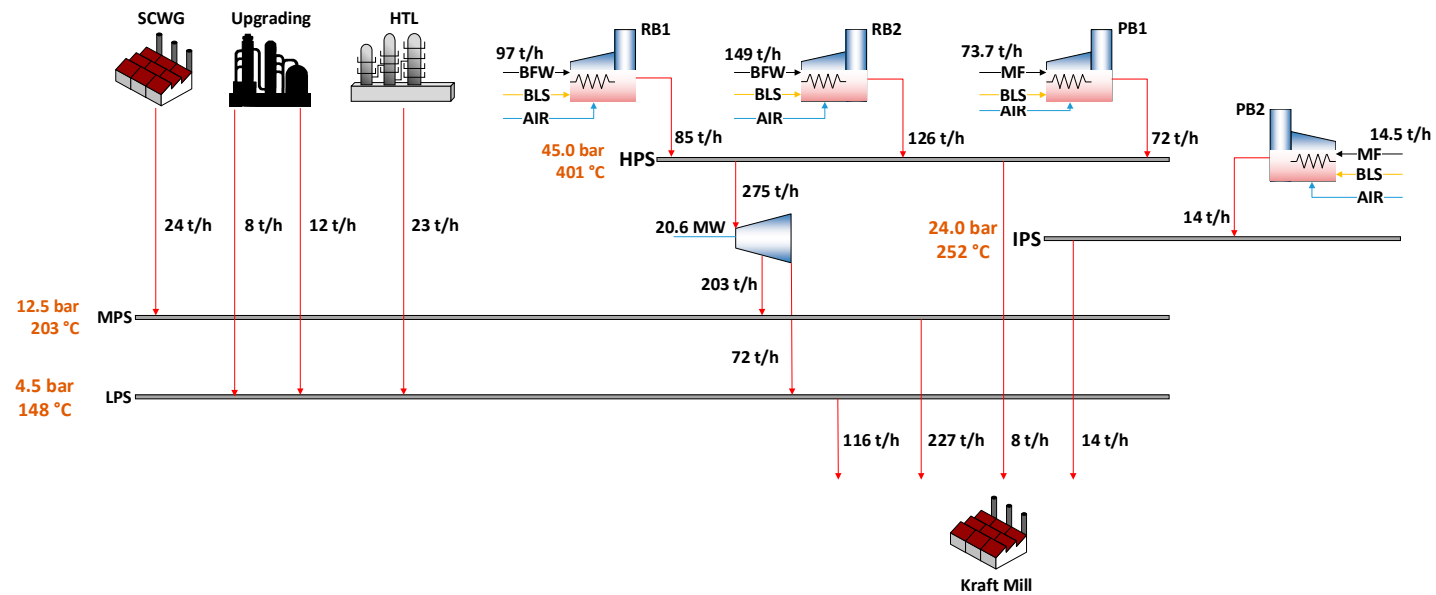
SCWG
Upgrading
HTL
RB1
97 t/h
BFW
BLS
AIR
RB2
149 t/h
BFW
BLS
AIR
PB1
73.7 t/h
MF
BLS
AIR
PB2
14.5 t/h
MF
BLS
AIR
85 t/h
126 t/h
72 t/h
45.0 bar
401 °C
HPS
275 t/h
24 t/h
8 t/h
12 t/h
23 t/h
20.6 MW
24.0 bar
252 °C
IPS
14 t/h
203 t/h
12.5 bar
203 °C
MPS
72 t/h
4.5 bar
148 °C
LPS
116 t/h
227 t/h
8 t/h
14 t/h
Kraft Mill